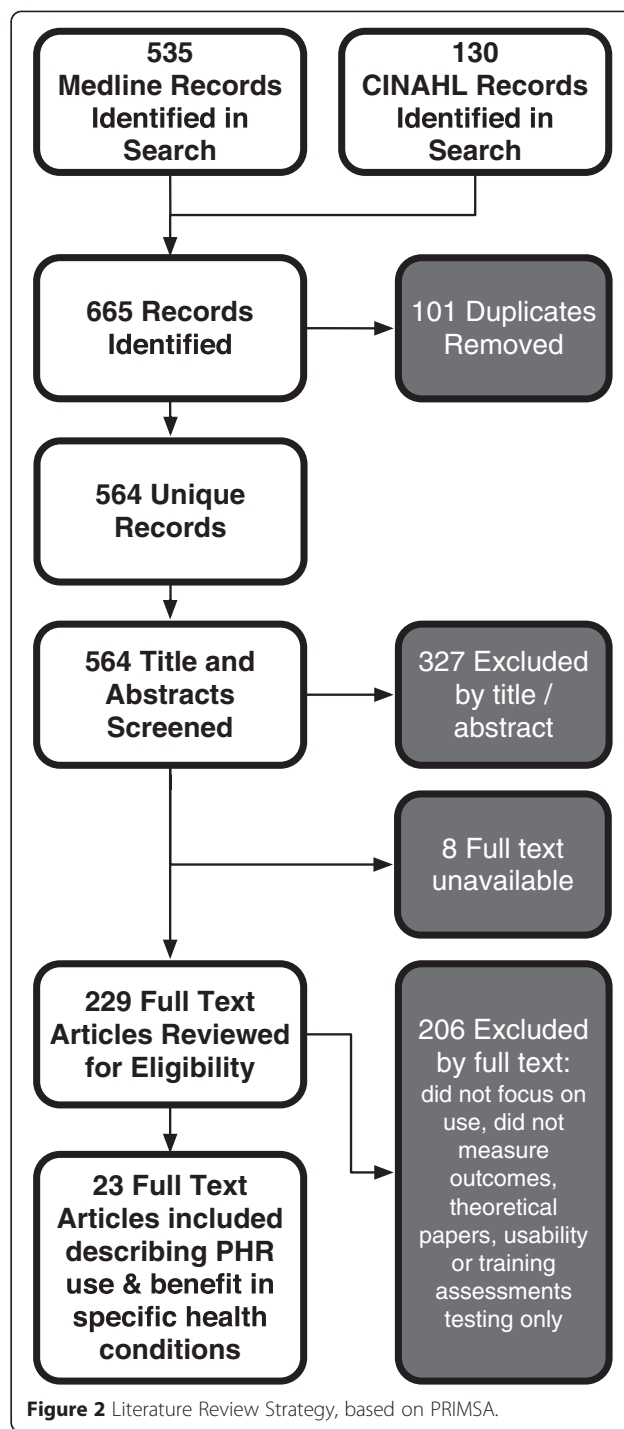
535
Medline Records Identified in Search

130
CINAHL Records Identified in Search

665 Records Identified

101 Duplicates Removed

564 Unique Records

564 Title and Abstracts Screened

327 Excluded by title / abstract

8 Full text unavailable

229 Full Text Articles Reviewed for Eligibility

206 Excluded by full text:
did not focus on use, did not measure outcomes, theoretical papers, usability or training assessments testing only

23 Full Text Articles included describing PHR use & benefit in specific health conditions

**Figure 2** Literature Review Strategy, based on PRIMSA.